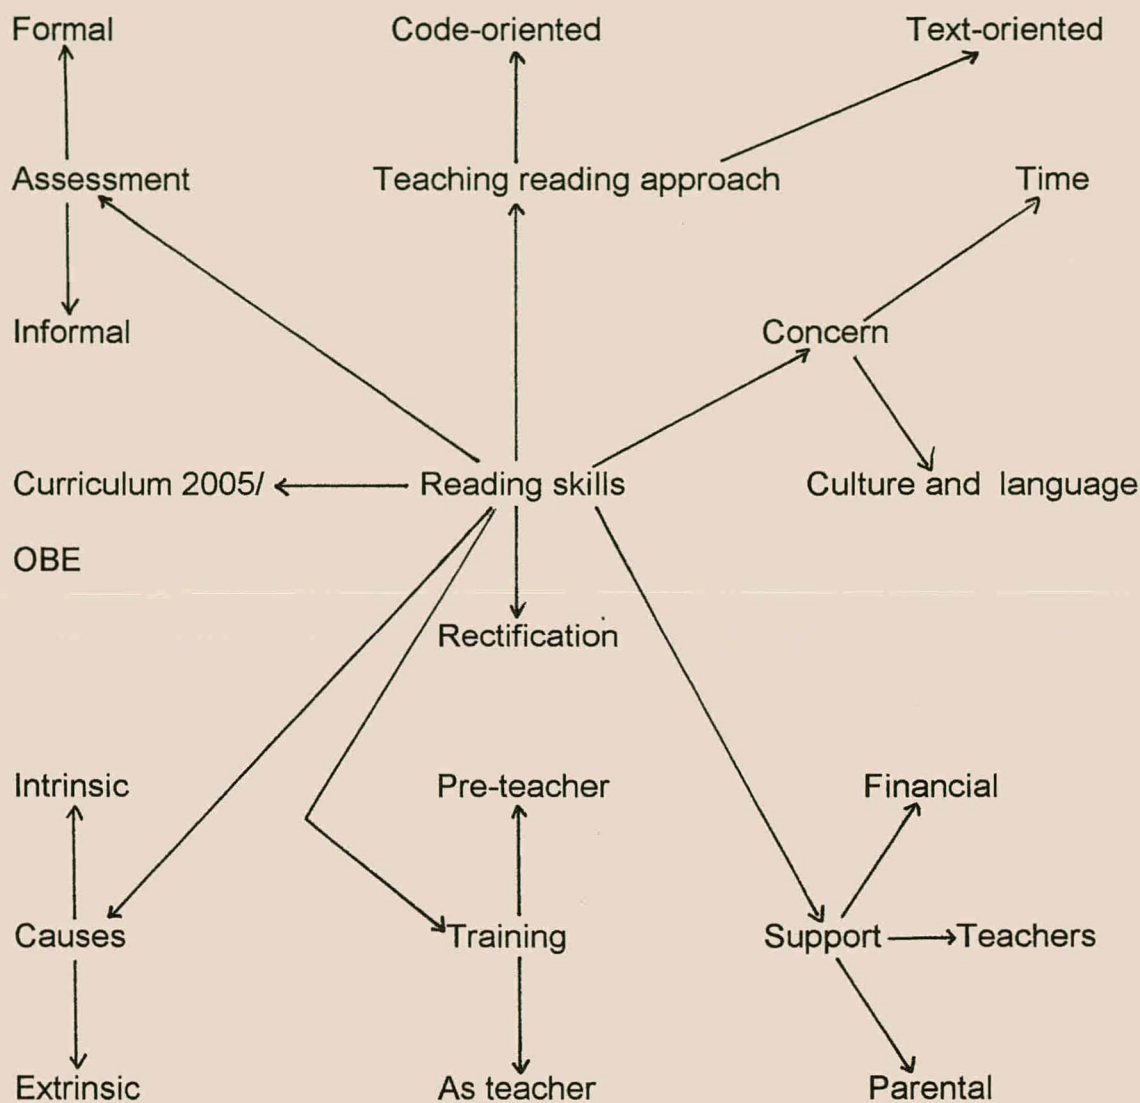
Formal

Code-oriented

Text-oriented

Assessment

Teaching reading approach

Time

Informal

Concern

Curriculum 2005/ OBE

Reading skills

Culture and language

Rectification

Intrinsic

Pre-teacher

Financial

Causes

Training

Support

Teachers

Extrinsic

As teacher

Parental